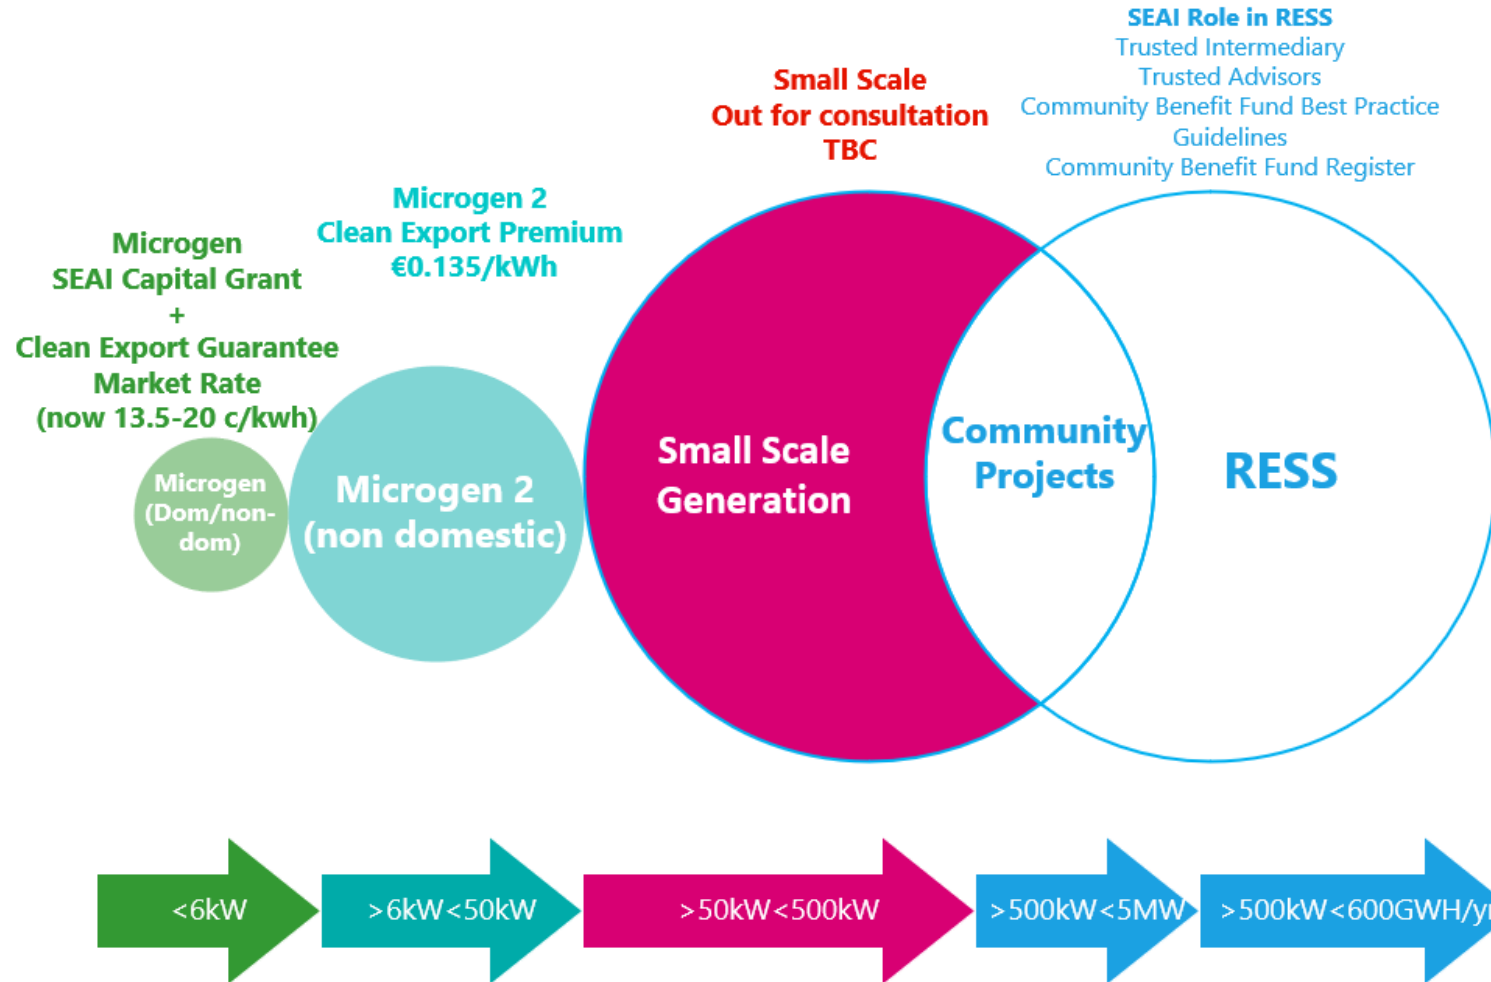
SEAI Role in RESS
Trusted Intermediary
Trusted Advisors
Community Benefit Fund Best Practice Guidelines
Community Benefit Fund Register

Small Scale
Out for consultation
TBC

Microgen 2
Clean Export Premium
€0.135/kWh

Microgen
SEAI Capital Grant
+
Clean Export Guarantee
Market Rate
(now 13.5-20 c/kwh)

Microgen (Dom/non-dom)

Microgen 2 (non domestic)

Small Scale Generation

Community Projects

RESS

<6kW

>6kW<50kW

>50kW<500kW

>500kW<5MW

>500kW<600GWH/y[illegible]